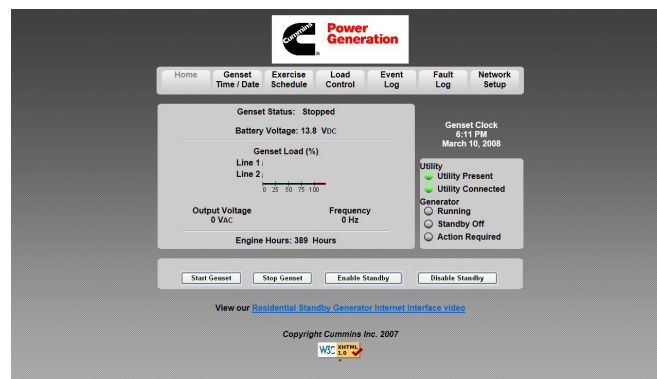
Cummins Power Generation

Home
Genset Time / Date
Exercise Schedule
Load Control
Event Log
Fault Log
Network Setup

Genset Status: Stopped

Battery Voltage: 13.8 VDC

Genset Load (%)

Line 1
Line 2

0 25 50 75 100

Output Voltage
0 VAC

Frequency
0 Hz

Engine Hours: 389 Hours

Genset Clock
6:11 PM
March 10, 2008

Utility
Utility Present
Utility Connected

Generator
Running
Standby Off
Action Required

Start Genset
Stop Genset
Enable Standby
Disable Standby

View our Residential Standby Generator Internet Interface video

Copyright Cummins Inc. 2007

W3C XHTML 1.0